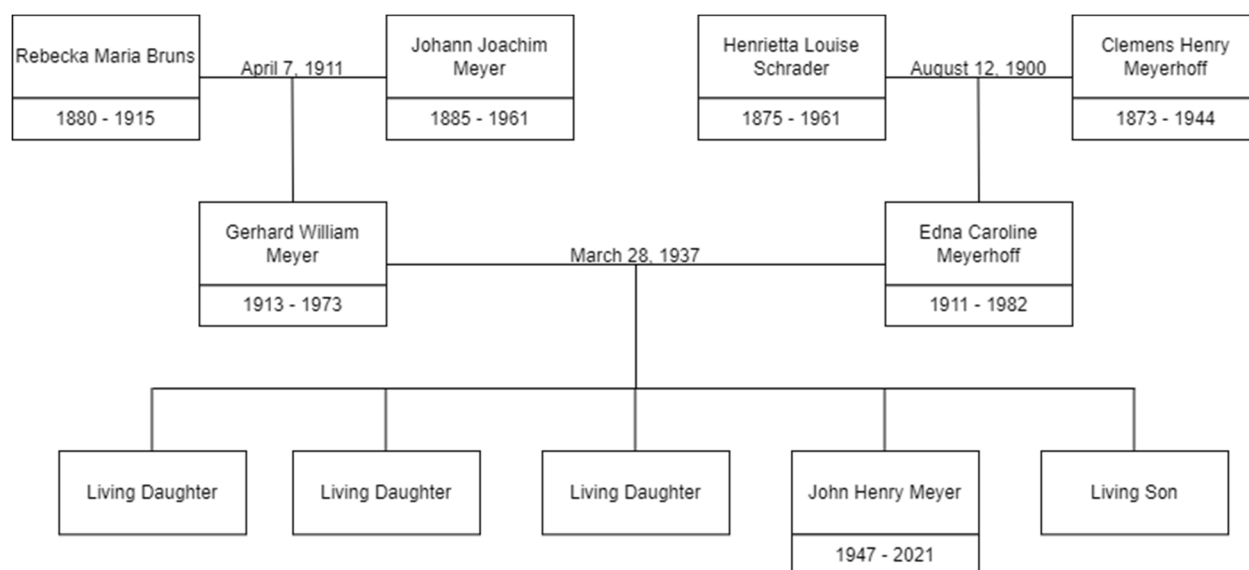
Rebecka Maria Bruns
1880 - 1915

April 7, 1911

Johann Joachim Meyer
1885 - 1961

Henrietta Louise Schrader
1875 - 1961

August 12, 1900

Clemens Henry Meyerhoff
1873 - 1944

Gerhard William Meyer
1913 - 1973

March 28, 1937

Edna Caroline Meyerhoff
1911 - 1982

Living Daughter

Living Daughter

Living Daughter

John Henry Meyer
1947 - 2021

Living Son